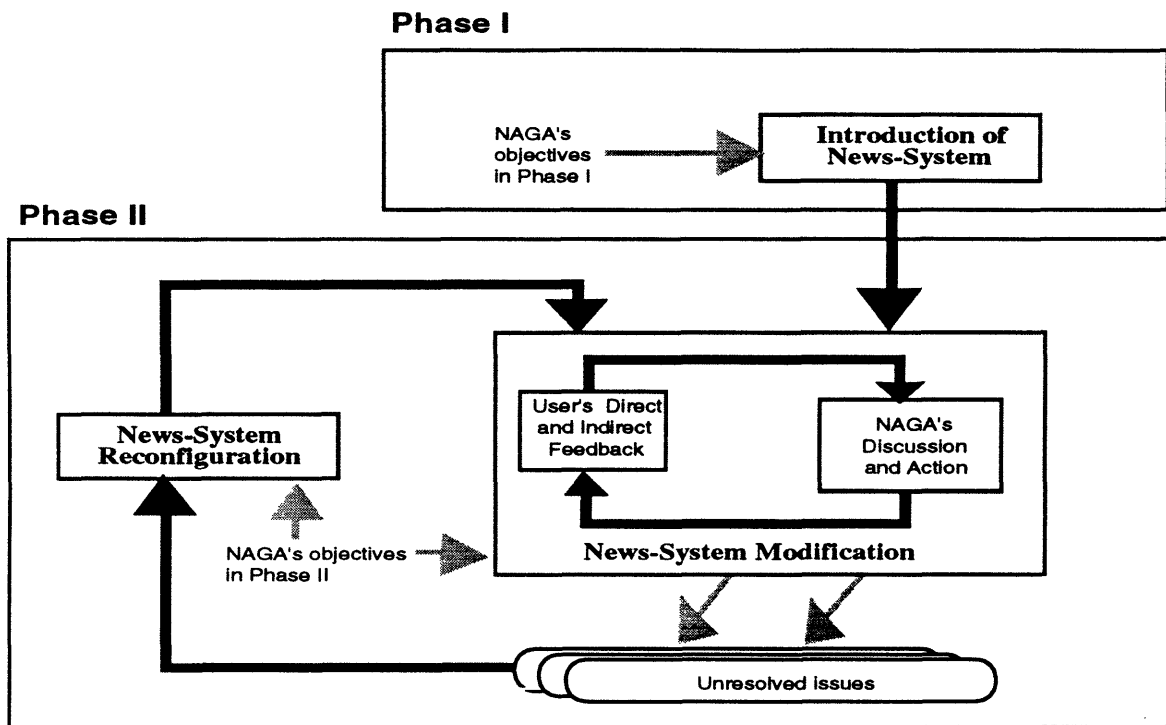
Phase I

NAGA's objectives in Phase I

Introduction of News-System

Phase II

News-System Reconfiguration

User's Direct and Indirect Feedback

NAGA's Discussion and Action

NAGA's objectives in Phase II

News-System Modification

Unresolved issues